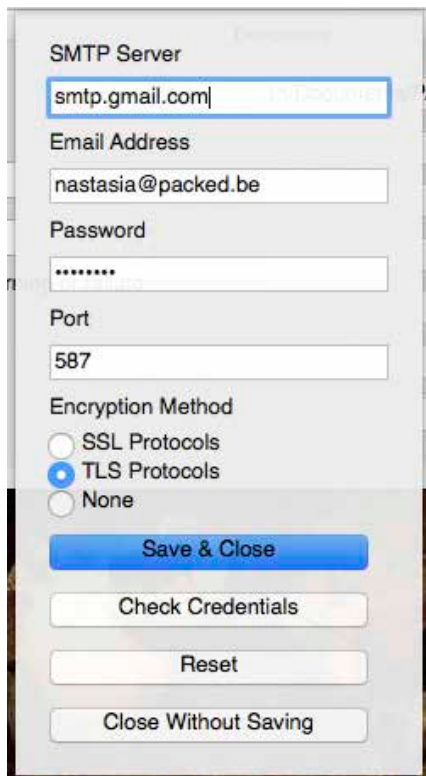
SMTP Server

smtp.gmail.com

Email Address

nastasia@packed.be

Password

•••••••••

Port

587

Encryption Method

SSL Protocols

TLS Protocols

None

Save & Close

Check Credentials

Reset

Close Without Saving